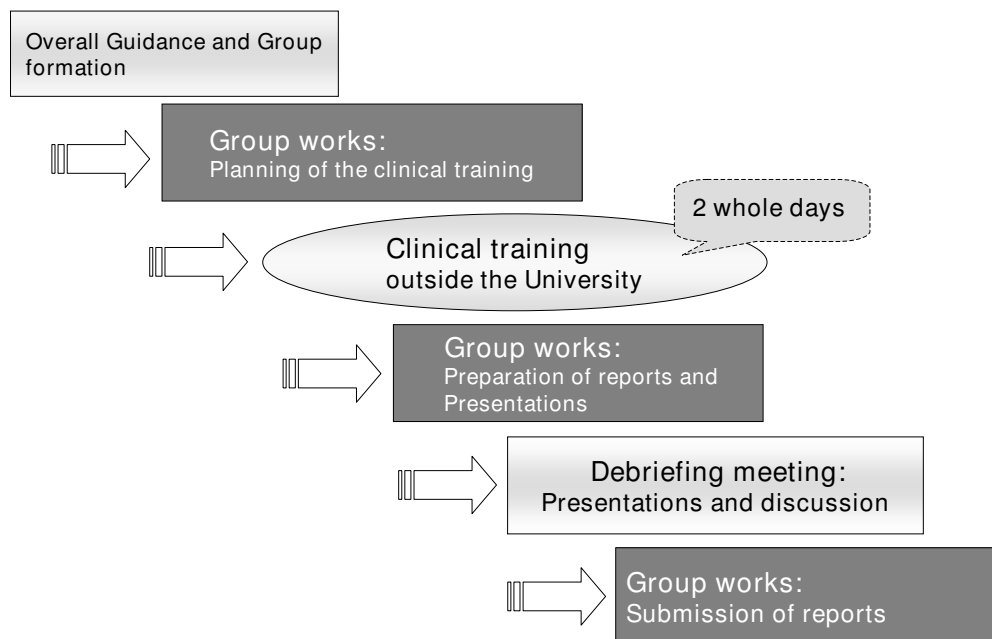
Overall Guidance and Group formation

Group works:
Planning of the clinical training

2 whole days

Clinical training
outside the University

Group works:
Preparation of reports and Presentations

Debriefing meeting:
Presentations and discussion

Group works:
Submission of reports